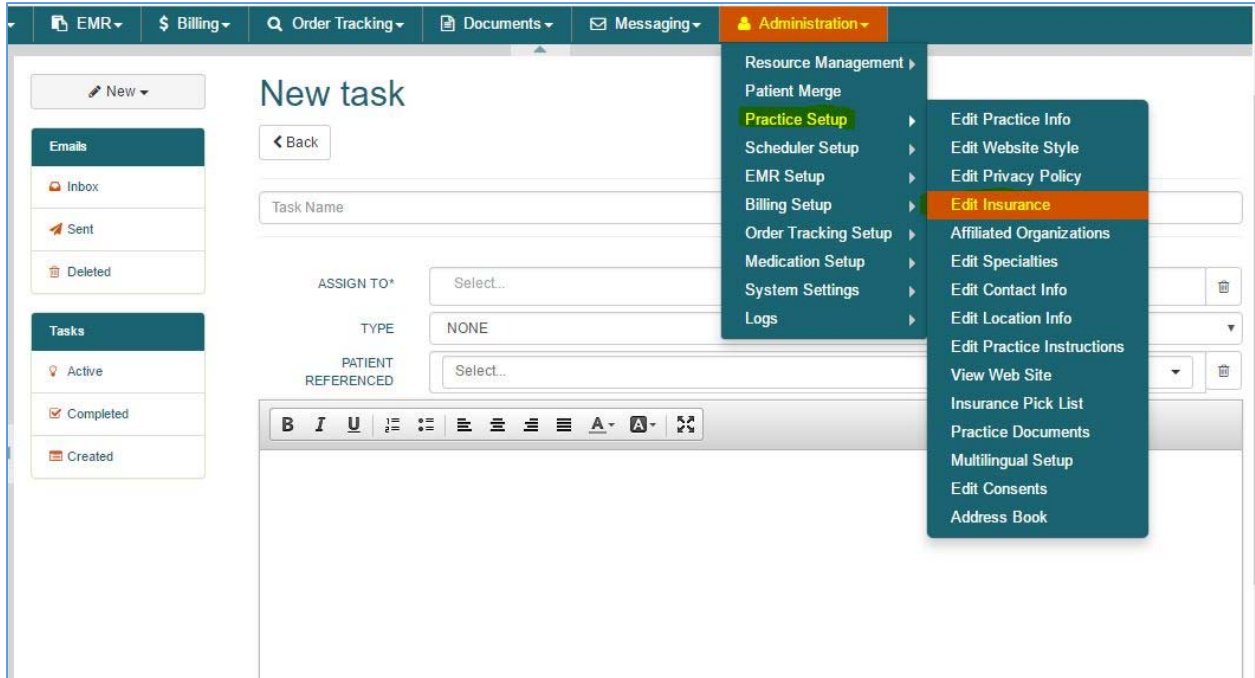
EMR ▾ $ Billing ▾ Order Tracking ▾ Documents ▾ Messaging ▾ Administration ▾

New ▾

Emails
Inbox
Sent
Deleted

Tasks
Active
Completed
Created

New task

Back

Task Name

ASSIGN TO* Select...
TYPE NONE
PATIENT REFERENCED Select...

B I U

Resource Management
Patient Merge
Practice Setup
Scheduler Setup
EMR Setup
Billing Setup
Order Tracking Setup
Medication Setup
System Settings
Logs

Edit Practice Info
Edit Website Style
Edit Privacy Policy
Edit Insurance
Affiliated Organizations
Edit Specialties
Edit Contact Info
Edit Location Info
Edit Practice Instructions
View Web Site
Insurance Pick List
Practice Documents
Multilingual Setup
Edit Consents
Address Book